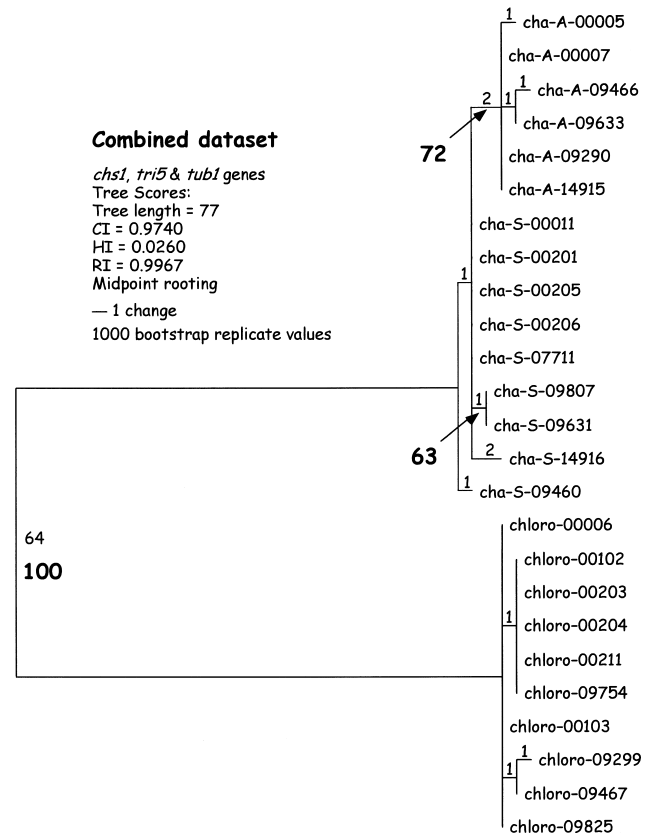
Combined dataset

*chs1*, *tri5* & *tub1* genes
Tree Scores:
Tree length = 77
CI = 0.9740
HI = 0.0260
RI = 0.9967
Midpoint rooting

— 1 change

1000 bootstrap replicate values

1 cha-A-00005
cha-A-00007
1 cha-A-09466
cha-A-09633
cha-A-09290
cha-A-14915
2
1
72
cha-S-00011
cha-S-00201
1
cha-S-00205
cha-S-00206
cha-S-07711
1 cha-S-09807
cha-S-09631
63
2 cha-S-14916
1 cha-S-09460

64
100

chloro-00006
chloro-00102
chloro-00203
1
chloro-00204
chloro-00211
chloro-09754
chloro-00103
1 chloro-09299
1
chloro-09467
chloro-09825